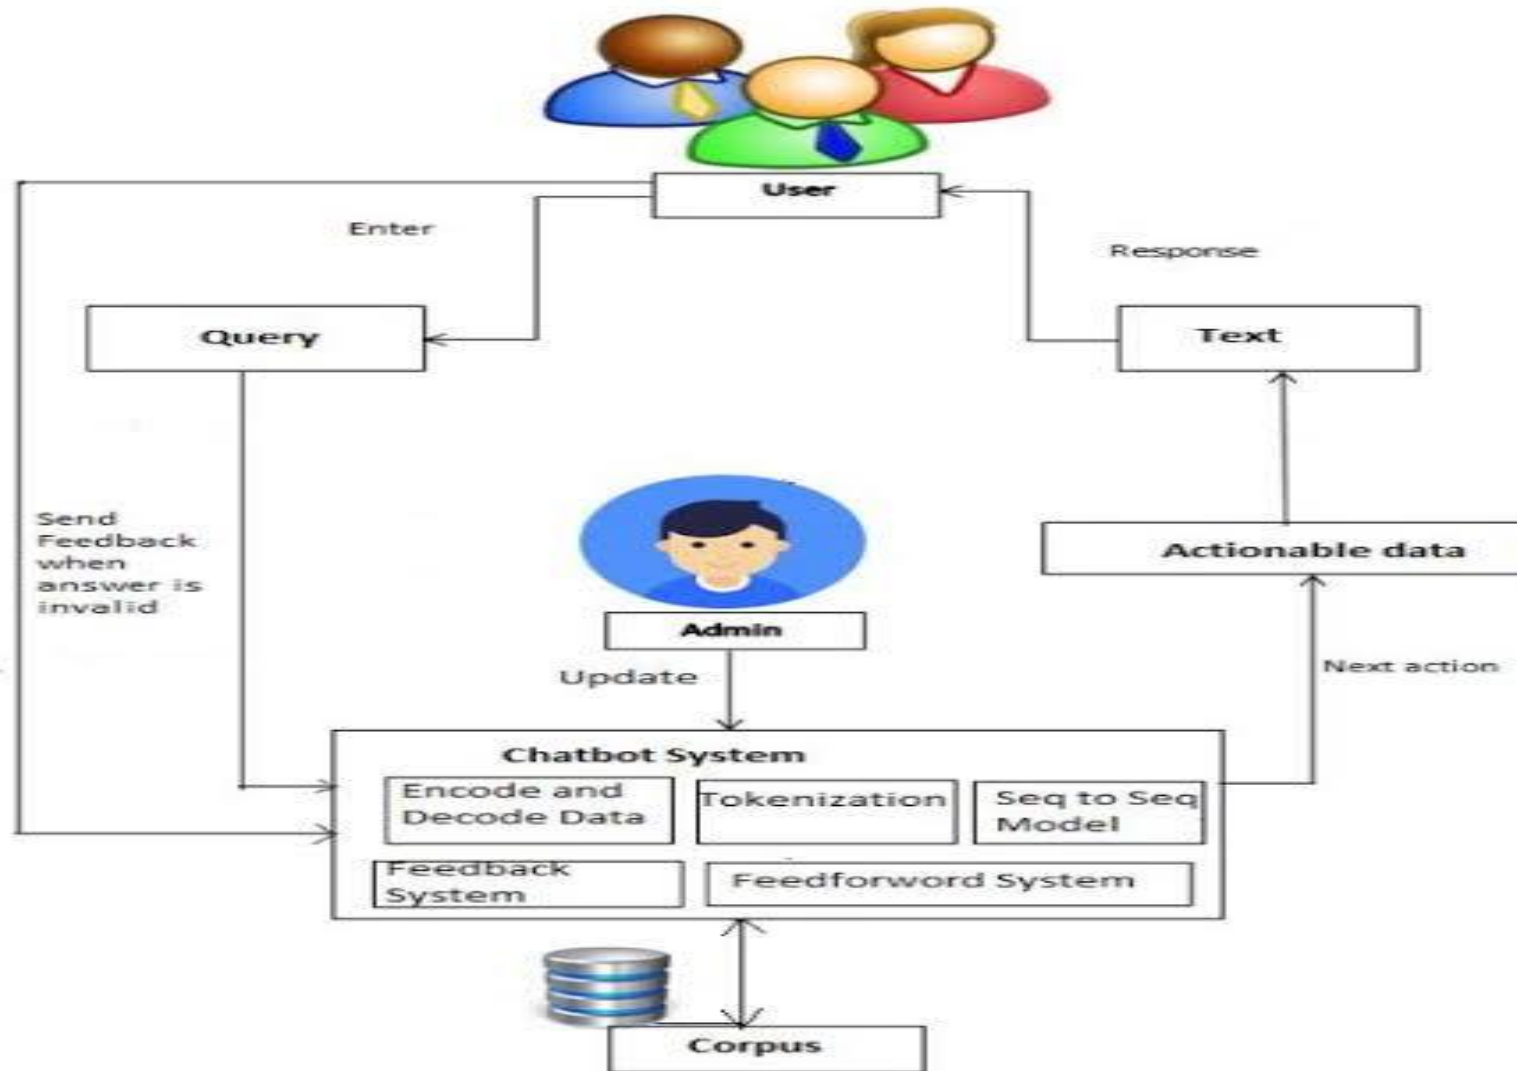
User

Enter

Response

Query

Text

Send Feedback when answer is invalid

Actionable data

Admin

Update

Next action

Chatbot System

Encode and Decode Data

Tokenization

Seq to Seq Model

Feedback System

Feedforword System

Corpus